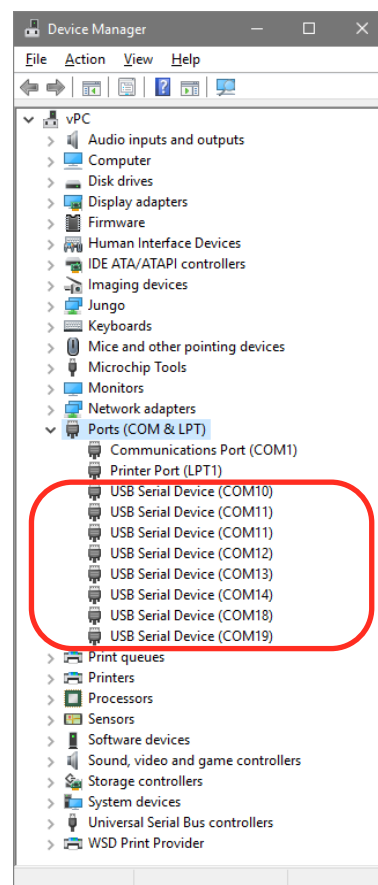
Device Manager

File Action View Help

vPC
Audio inputs and outputs
Computer
Disk drives
Display adapters
Firmware
Human Interface Devices
IDE ATA/ATAPI controllers
Imaging devices
Jungo
Keyboards
Mice and other pointing devices
Microchip Tools
Monitors
Network adapters
Ports (COM & LPT)
Communications Port (COM1)
Printer Port (LPT1)
USB Serial Device (COM10)
USB Serial Device (COM11)
USB Serial Device (COM11)
USB Serial Device (COM12)
USB Serial Device (COM13)
USB Serial Device (COM14)
USB Serial Device (COM18)
USB Serial Device (COM19)
Print queues
Printers
Processors
Sensors
Software devices
Sound, video and game controllers
Storage controllers
System devices
Universal Serial Bus controllers
WSD Print Provider